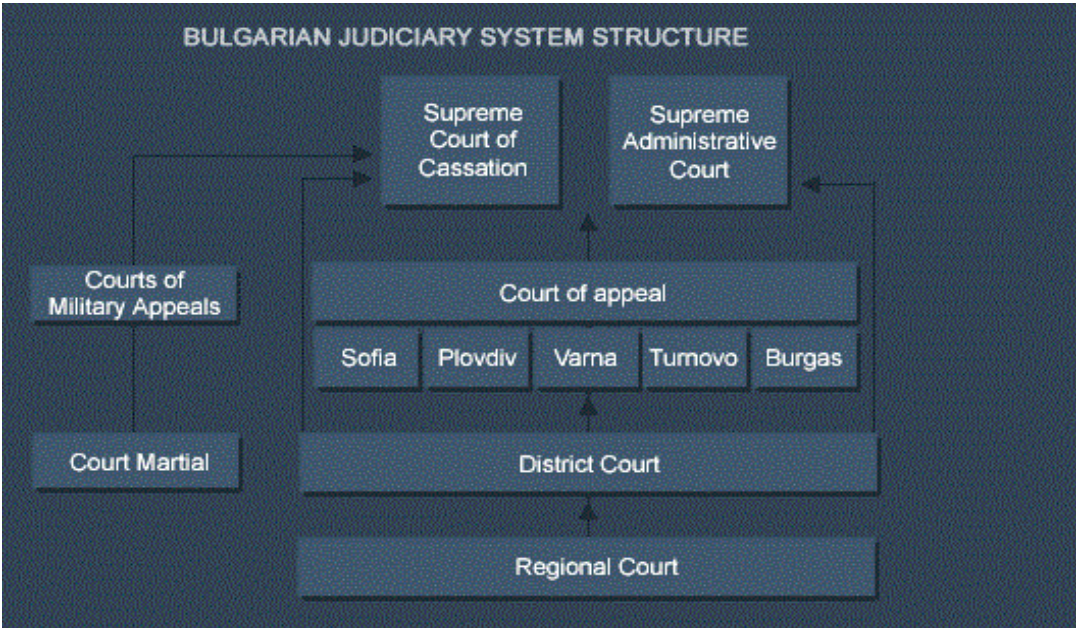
BULGARIAN JUDICIARY SYSTEM STRUCTURE

Supreme Court of Cassation

Supreme Administrative Court

Courts of Military Appeals

Court of appeal

Sofia

Plovdiv

Varna

Turnovo

Burgas

Court Martial

District Court

Regional Court